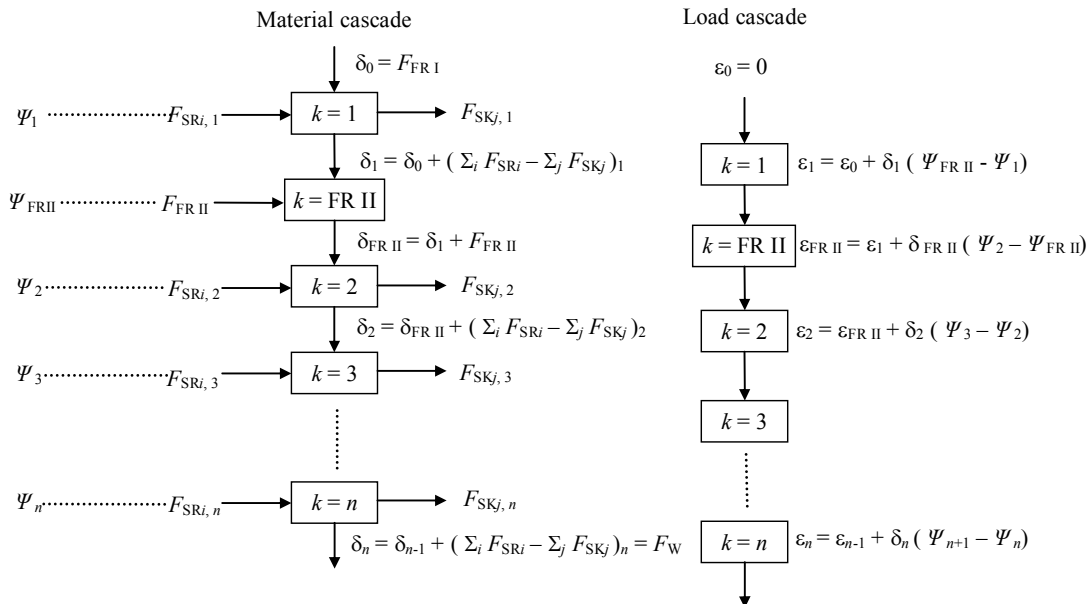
Material cascade

Load cascade

$\delta_0 = F_{FR\ I}$

$\varepsilon_0 = 0$

$\Psi_1$ $F_{SRi,\ 1}$ $k = 1$ $F_{SKj,\ 1}$

$\delta_1 = \delta_0 + (\ \Sigma_i F_{SRi} - \Sigma_j F_{SKj}\ )_1$

$k = 1$ $\varepsilon_1 = \varepsilon_0 + \delta_1\ (\ \Psi_{FR\ II} - \Psi_1)$

$\Psi_{FRII}$ $F_{FR\ II}$ $k = FR\ II$

$\delta_{FR\ II} = \delta_1 + F_{FR\ II}$

$k = FR\ II$ $\varepsilon_{FR\ II} = \varepsilon_1 + \delta_{FR\ II}\ (\ \Psi_2 - \Psi_{FR\ II})$

$\Psi_2$ $F_{SRi,\ 2}$ $k = 2$ $F_{SKj,\ 2}$

$\delta_2 = \delta_{FR\ II} + (\ \Sigma_i F_{SRi} - \Sigma_j F_{SKj}\ )_2$

$k = 2$ $\varepsilon_2 = \varepsilon_{FR\ II} + \delta_2\ (\ \Psi_3 - \Psi_2)$

$\Psi_3$ $F_{SRi,\ 3}$ $k = 3$ $F_{SKj,\ 3}$

$k = 3$

$\Psi_n$ $F_{SRi,\ n}$ $k = n$ $F_{SKj,\ n}$

$\delta_n = \delta_{n-1} + (\ \Sigma_i F_{SRi} - \Sigma_j F_{SKj}\ )_n = F_W$

$k = n$ $\varepsilon_n = \varepsilon_{n-1} + \delta_n\ (\ \Psi_{n+1} - \Psi_n)$